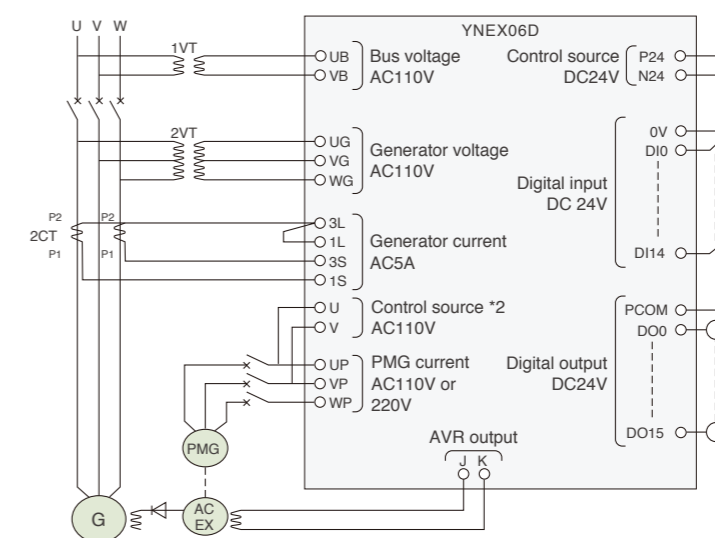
U V W

1VT

2VT

P2
2CT
P1

P2

P1

YNEX06D

UB
VB
Bus voltage
AC110V

Control source
DC24V
P24
N24

UG
VG
WG
Generator voltage
AC110V

0V
DI0
Digital input
DC 24V
DI14

3L
1L
3S
1S
Generator current
AC5A

U
V
Control source *2
AC110V

PCOM
DO0

UP
VP
WP
PMG current
AC110V or
220V

Digital output
DC24V

DO15

AVR output
J K

PMG

G

AC
EX